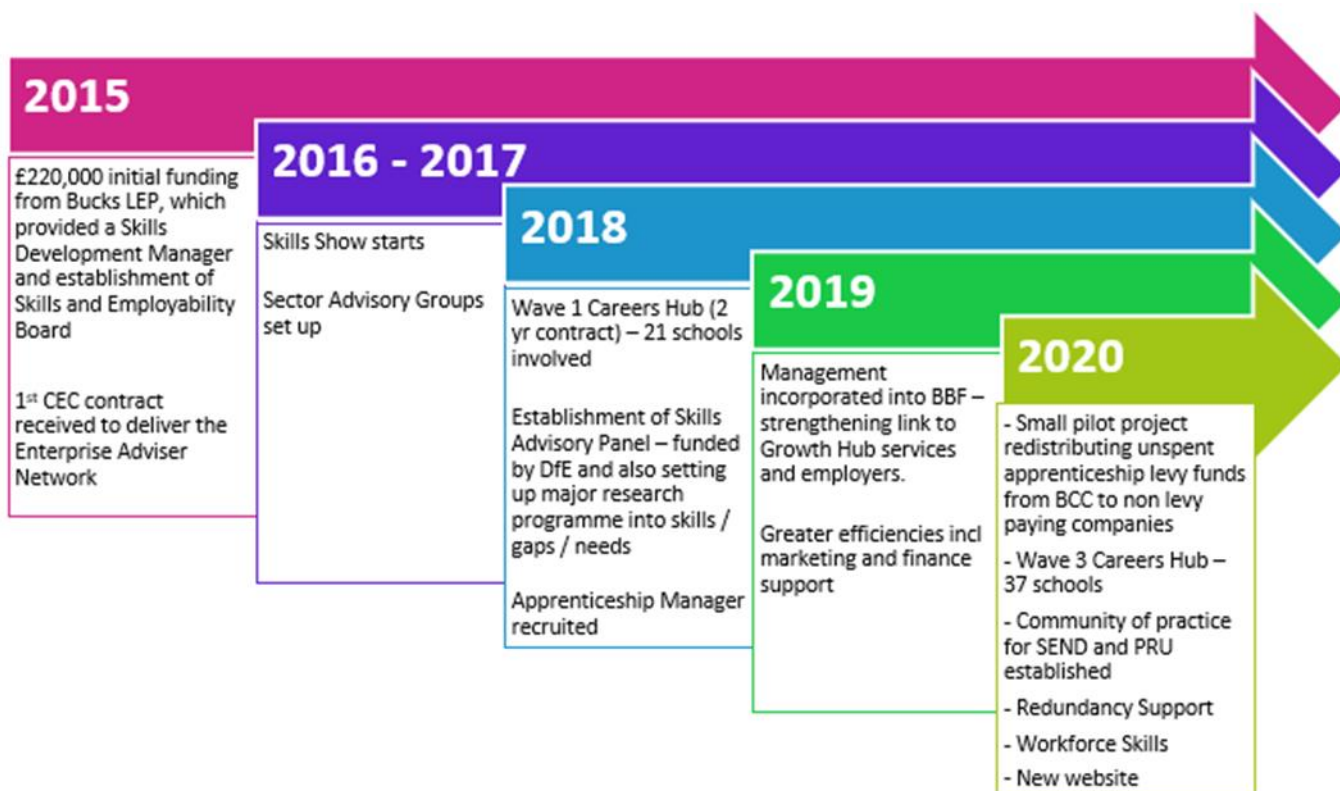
2015

£220,000 initial funding from Bucks LEP, which provided a Skills Development Manager and establishment of Skills and Employability Board

1$^{st}$ CEC contract received to deliver the Enterprise Adviser Network

2016 - 2017

Skills Show starts

Sector Advisory Groups set up

2018

Wave 1 Careers Hub (2 yr contract) – 21 schools involved

Establishment of Skills Advisory Panel – funded by DfE and also setting up major research programme into skills / gaps / needs

Apprenticeship Manager recruited

2019

Management incorporated into BBF – strengthening link to Growth Hub services and employers.

Greater efficiencies incl marketing and finance support

2020

- Small pilot project redistributing unspent apprenticeship levy funds from BCC to non levy paying companies

- Wave 3 Careers Hub – 37 schools

- Community of practice for SEND and PRU established

- Redundancy Support

- Workforce Skills

- New website